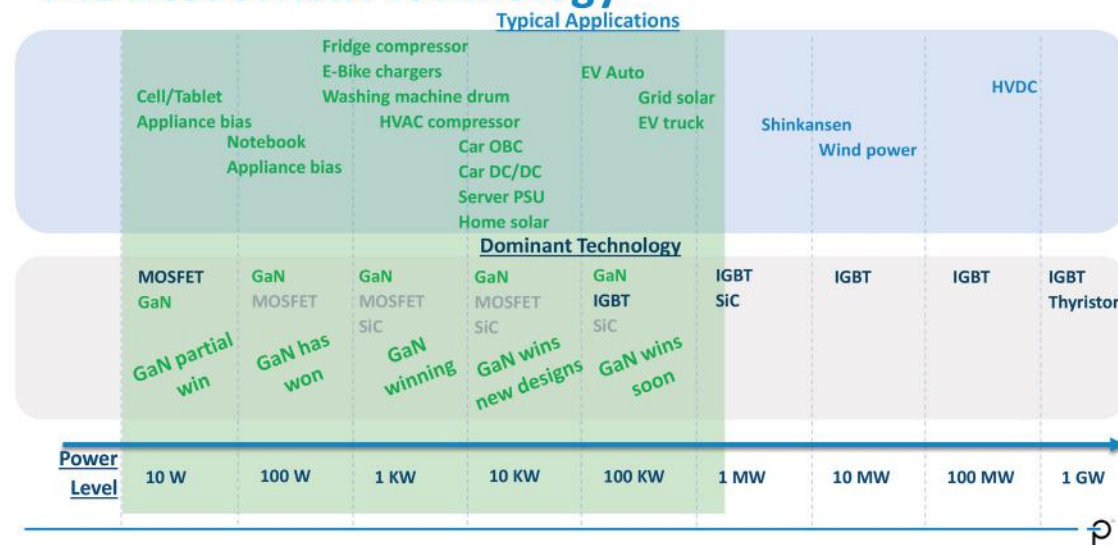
Typical Applications

Cell/Tablet
Appliance bias

Notebook
Appliance bias

Fridge compressor
E-Bike chargers
Washing machine drum
HVAC compressor

Car OBC
Car DC/DC
Server PSU
Home solar

EV Auto
Grid solar
EV truck

Shinkansen
Wind power

HVDC

Dominant Technology

| MOSFET GaN | GaN MOSFET | GaN MOSFET SiC | GaN MOSFET SiC | GaN IGBT SiC | IGBT SiC | IGBT | IGBT | IGBT Thyristor |
|---|---|---|---|---|---|---|---|---|
| GaN partial win | GaN has won | GaN winning | GaN wins new designs | GaN wins soon | | | | |

Power Level

| 10 W | 100 W | 1 KW | 10 KW | 100 KW | 1 MW | 10 MW | 100 MW | 1 GW |
|---|---|---|---|---|---|---|---|---|